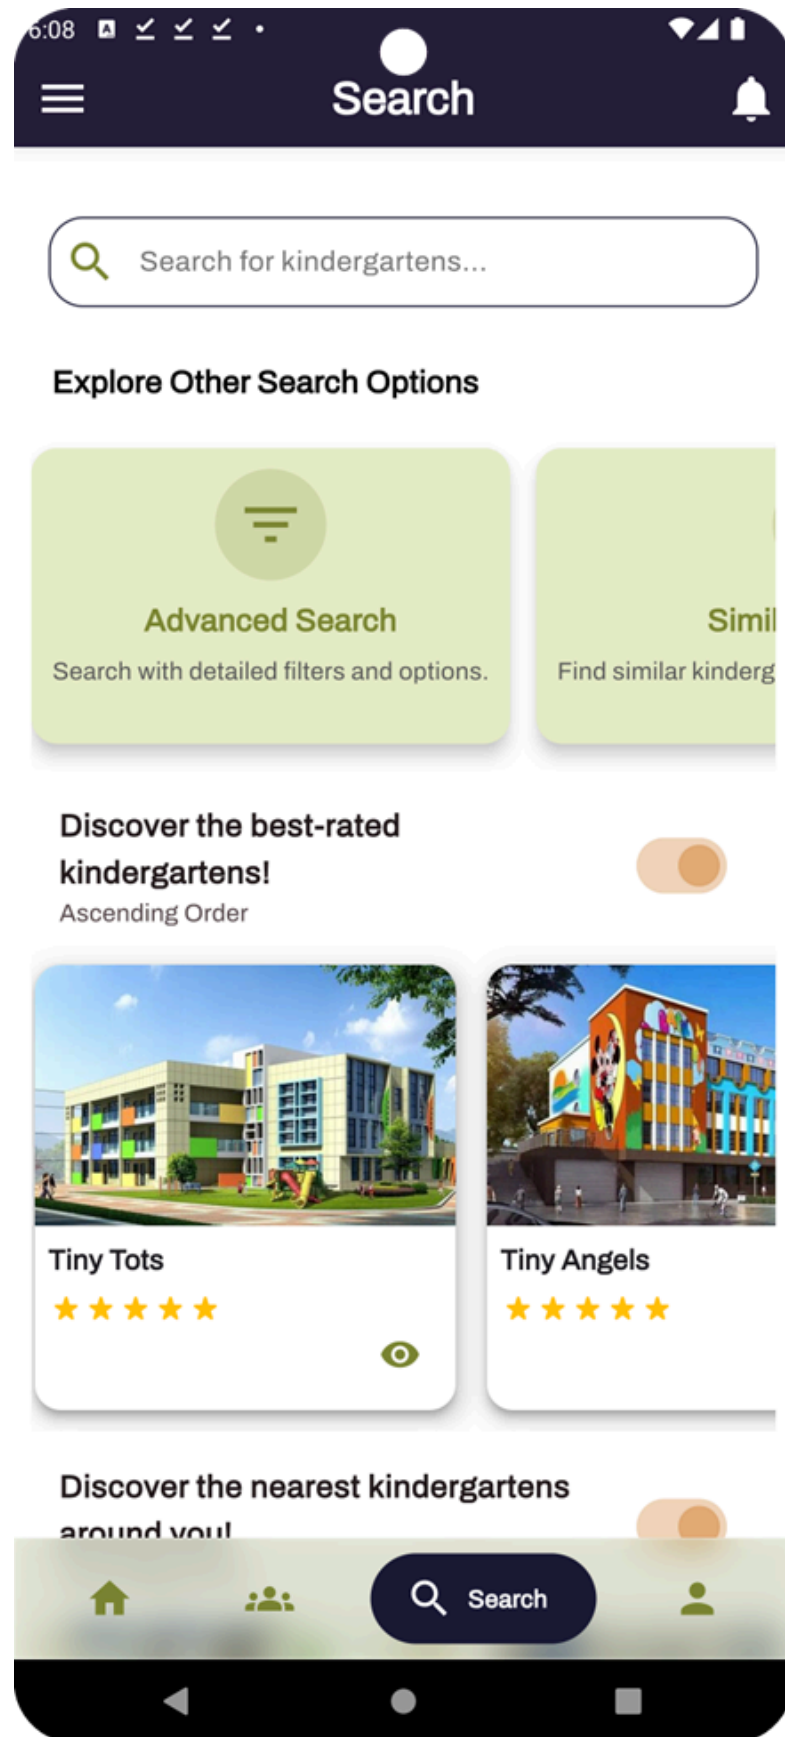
6:08

Search

Search for kindergartens...

Explore Other Search Options

Advanced Search

Search with detailed filters and options.

Simil

Find similar kinderg

Discover the best-rated kindergartens!

Ascending Order

Tiny Tots

★★★★★

Tiny Angels

★★★★★

Discover the nearest kindergartens around you!

Search